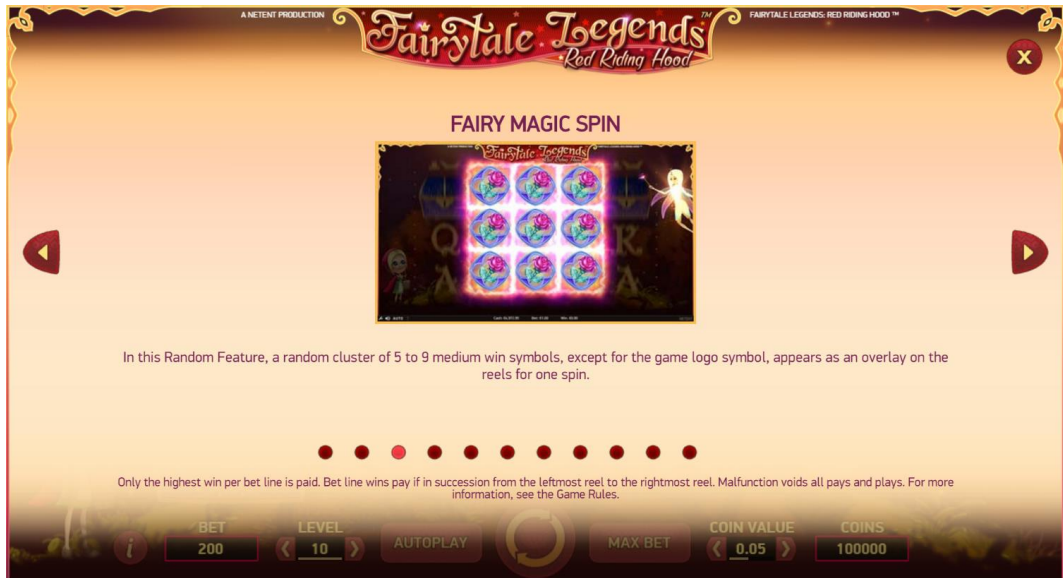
A NETENT PRODUCTION

Fairytale Legends™ Red Riding Hood

FAIRYTALE LEGENDS: RED RIDING HOOD ™

X

FAIRY MAGIC SPIN

In this Random Feature, a random cluster of 5 to 9 medium win symbols, except for the game logo symbol, appears as an overlay on the reels for one spin.

Only the highest win per bet line is paid. Bet line wins pay if in succession from the leftmost reel to the rightmost reel. Malfunction voids all pays and plays. For more information, see the Game Rules.

i

BET
200

LEVEL
10

AUTOPLAY

MAX BET

COIN VALUE
0.05

COINS
100000